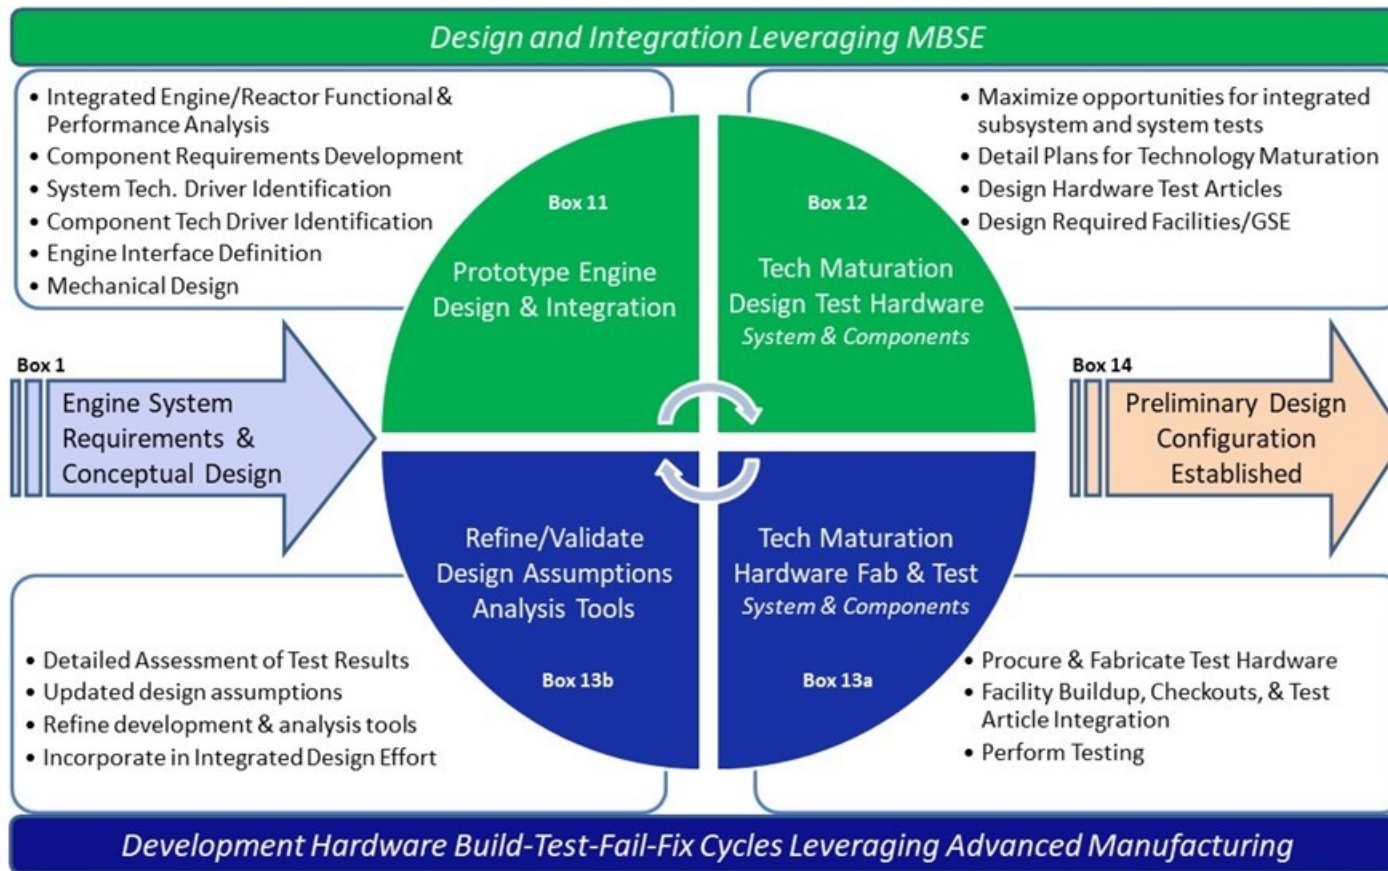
Design and Integration Leveraging MBSE

• Integrated Engine/Reactor Functional & Performance Analysis
• Component Requirements Development
• System Tech. Driver Identification
• Component Tech Driver Identification
• Engine Interface Definition
• Mechanical Design

• Maximize opportunities for integrated subsystem and system tests
• Detail Plans for Technology Maturation
• Design Hardware Test Articles
• Design Required Facilities/GSE

Box 11
Prototype Engine Design & Integration

Box 12
Tech Maturation Design Test Hardware
System & Components

Box 1
Engine System Requirements & Conceptual Design

Box 14
Preliminary Design Configuration Established

Refine/Validate Design Assumptions Analysis Tools
Box 13b

Tech Maturation Hardware Fab & Test
System & Components
Box 13a

• Detailed Assessment of Test Results
• Updated design assumptions
• Refine development & analysis tools
• Incorporate in Integrated Design Effort

• Procure & Fabricate Test Hardware
• Facility Buildup, Checkouts, & Test Article Integration
• Perform Testing

Development Hardware Build-Test-Fail-Fix Cycles Leveraging Advanced Manufacturing